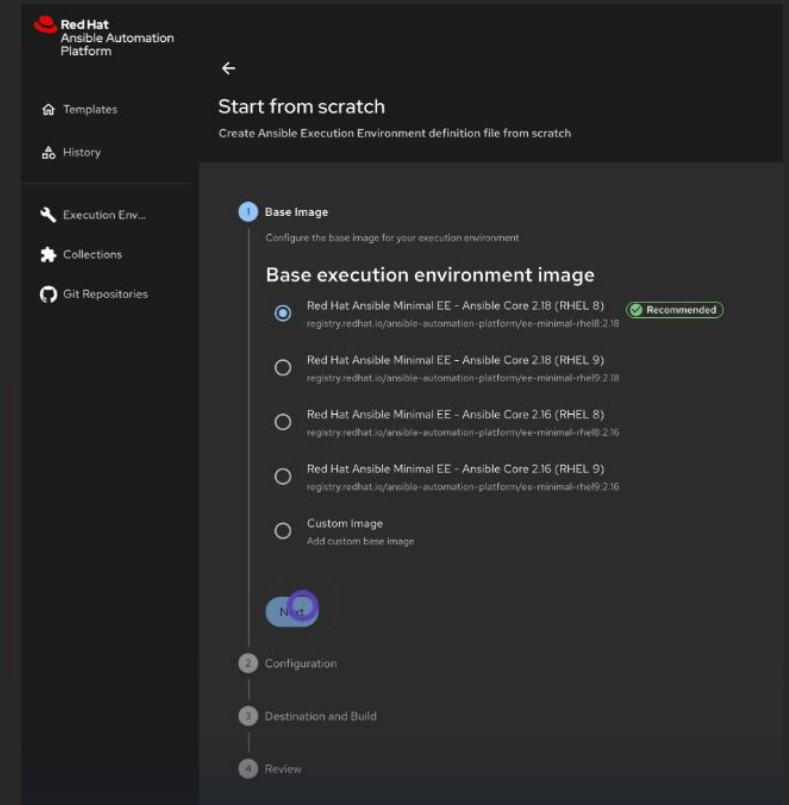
Red Hat
Ansible Automation Platform

Templates

History

Execution Env...

Collections

Git Repositories

Start from scratch

Create Ansible Execution Environment definition file from scratch

1 Base Image

Configure the base image for your execution environment

Base execution environment image

Red Hat Ansible Minimal EE - Ansible Core 2.18 (RHEL 8) Recommended
registry.redhat.io/ansible-automation-platform/ee-minimal-rhel8:2.18

Red Hat Ansible Minimal EE - Ansible Core 2.18 (RHEL 9)
registry.redhat.io/ansible-automation-platform/ee-minimal-rhel9:2.18

Red Hat Ansible Minimal EE - Ansible Core 2.16 (RHEL 8)
registry.redhat.io/ansible-automation-platform/ee-minimal-rhel8:2.16

Red Hat Ansible Minimal EE - Ansible Core 2.16 (RHEL 9)
registry.redhat.io/ansible-automation-platform/ee-minimal-rhel9:2.16

Custom Image
Add custom base image

Next

2 Configuration

3 Destination and Build

4 Review